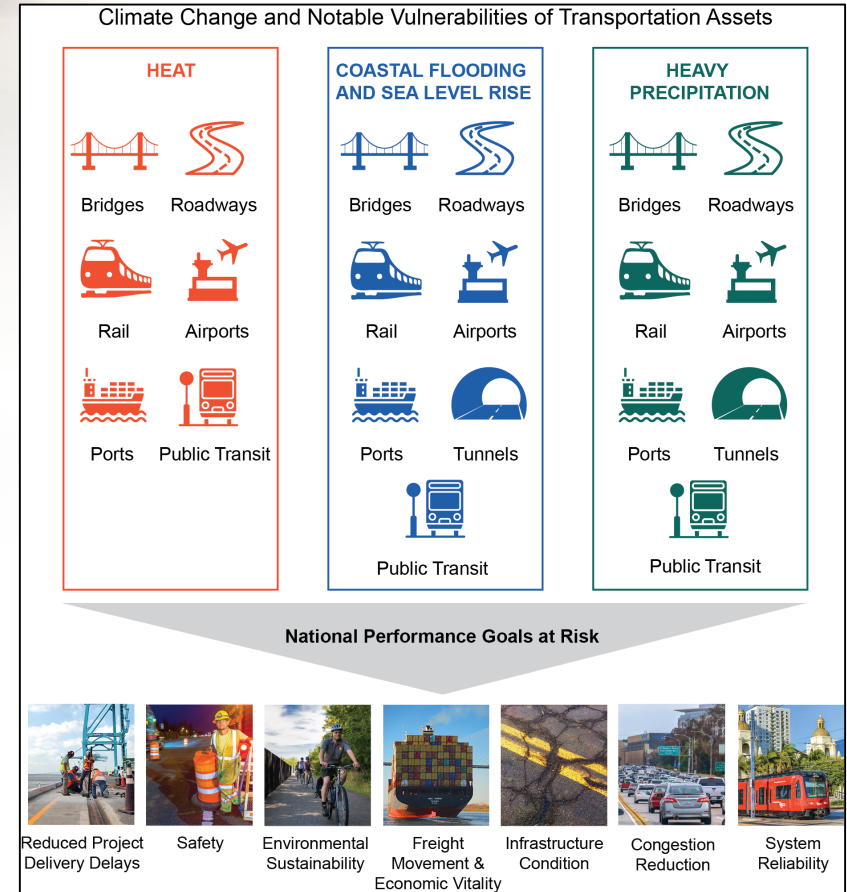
Climate Change and Notable Vulnerabilities of Transportation Assets

HEAT

Bridges Roadways

Rail Airports

Ports Public Transit

COASTAL FLOODING AND SEA LEVEL RISE

Bridges Roadways

Rail Airports

Ports Tunnels

Public Transit

HEAVY PRECIPITATION

Bridges Roadways

Rail Airports

Ports Tunnels

Public Transit

National Performance Goals at Risk

Reduced Project Delivery Delays

Safety

Environmental Sustainability

Freight Movement & Economic Vitality

Infrastructure Condition

Congestion Reduction

System Reliability